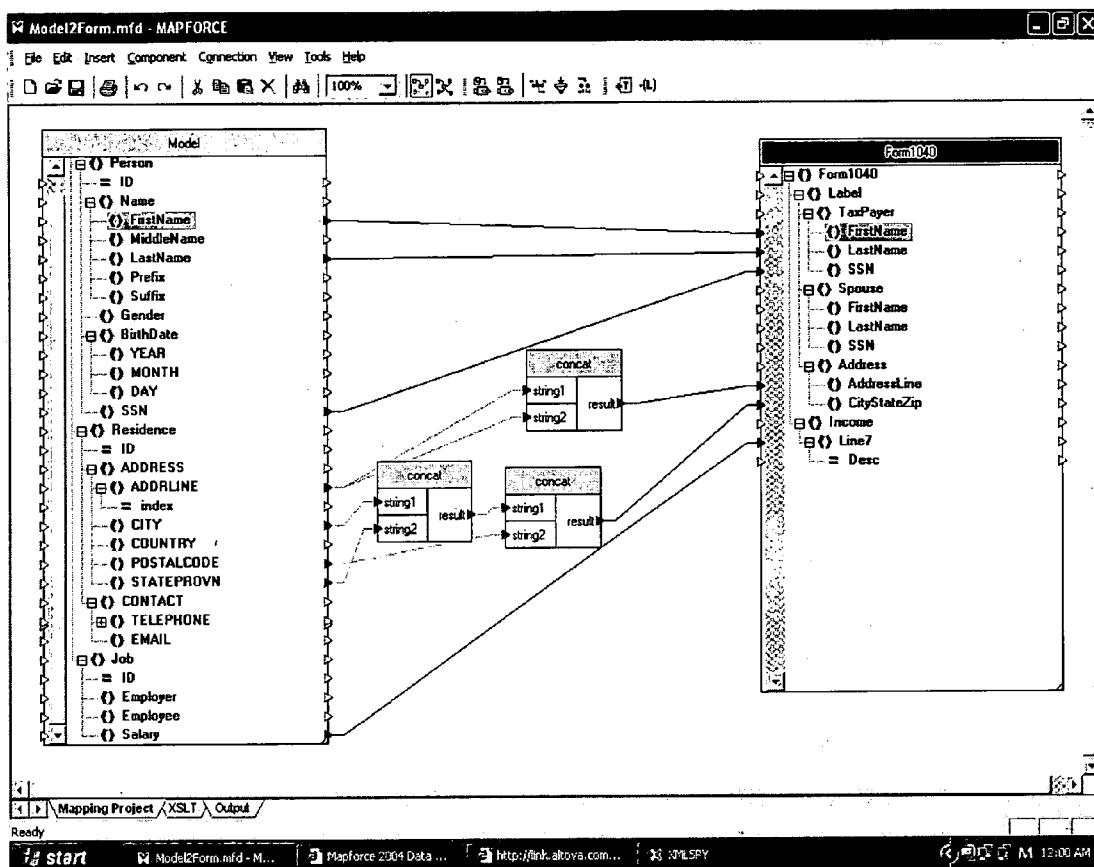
Model2Form.mfd - MAPFORCE

File Edit Insert Component Connection View Tools Help

100%

Model
Person
ID
Name
FirstName
MiddleName
LastName
Prefix
Suffix
Gender
BirthDate
YEAR
MONTH
DAY
SSN
Residence
ID
ADDRESS
ADDRLINE
index
CITY
COUNTRY
POSTALCODE
STATEPROVN
CONTACT
TELEPHONE
EMAIL
Job
ID
Employer
Employee
Salary

concat
string1
string2
result

concat
string1
string2
result

concat
string1
string2
result

Form1040
Form1040
Label
TaxPayer
FirstName
LastName
SSN
Spouse
FirstName
LastName
SSN
Address
AddressLine
CityStateZip
Income
Line7
Desc

Mapping Project XSLT Output

Ready

start Model2Form.mfd - M... Mapforce 2004 Data ... http://link.altova.com... XMLSPY 12:00 AM